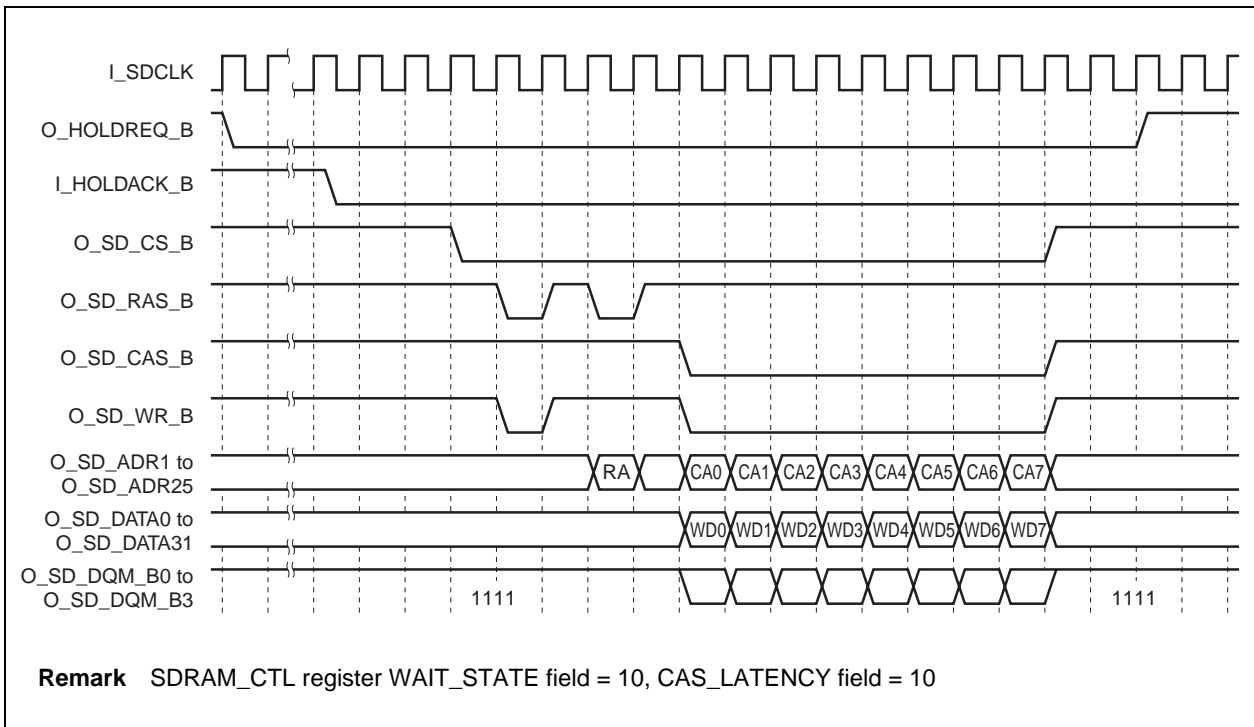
I_SDCLK

O_HOLDREQ_B

I_HOLDACK_B

O_SD_CS_B

O_SD_RAS_B

O_SD_CAS_B

O_SD_WR_B

O_SD_ADR1 to O_SD_ADR25

RA

CA0 CA1 CA2 CA3 CA4 CA5 CA6 CA7

O_SD_DATA0 to O_SD_DATA31

WD0 WD1 WD2 WD3 WD4 WD5 WD6 WD7

O_SD_DQM_B0 to O_SD_DQM_B3

1111

1111

**Remark** SDRAM_CTL register WAIT_STATE field = 10, CAS_LATENCY field = 10